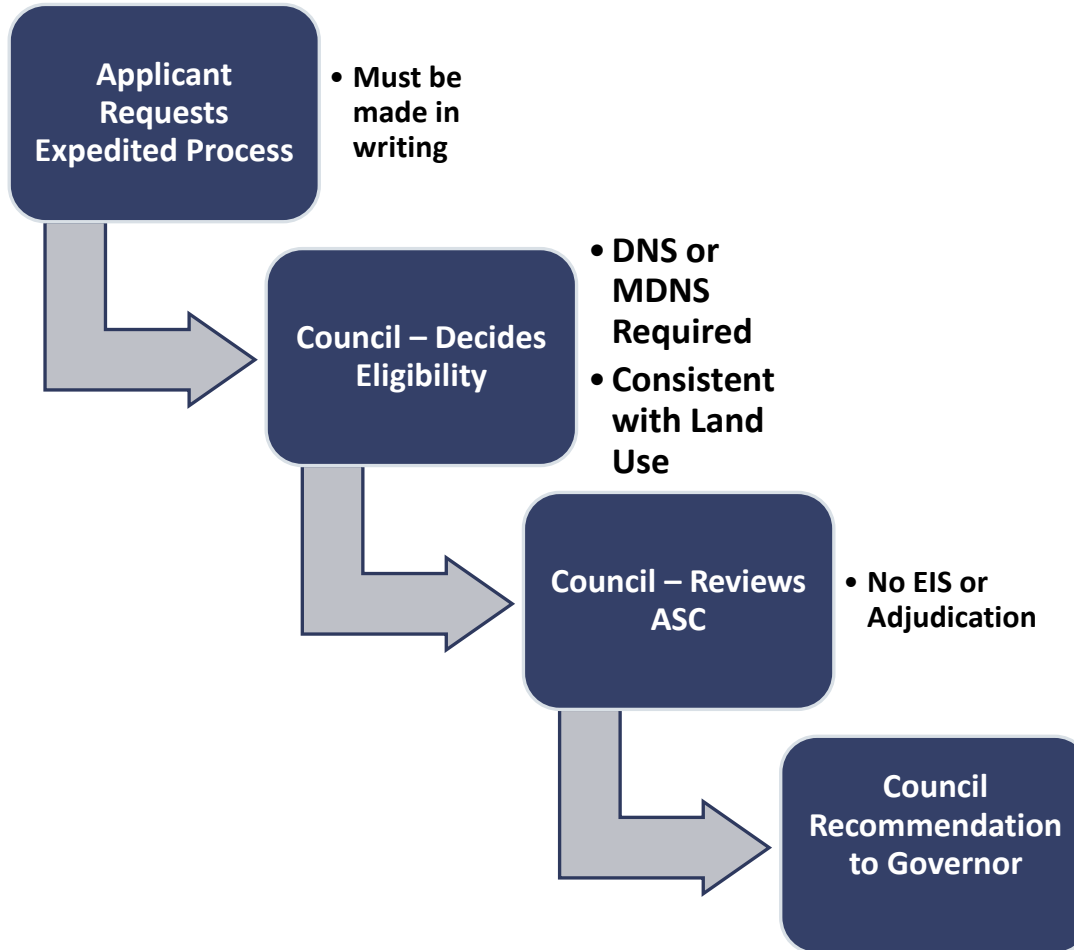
Applicant Requests Expedited Process

• Must be made in writing

Council – Decides Eligibility

• DNS or MDNS Required
• Consistent with Land Use

Council – Reviews ASC

• No EIS or Adjudication

Council Recommendation to Governor